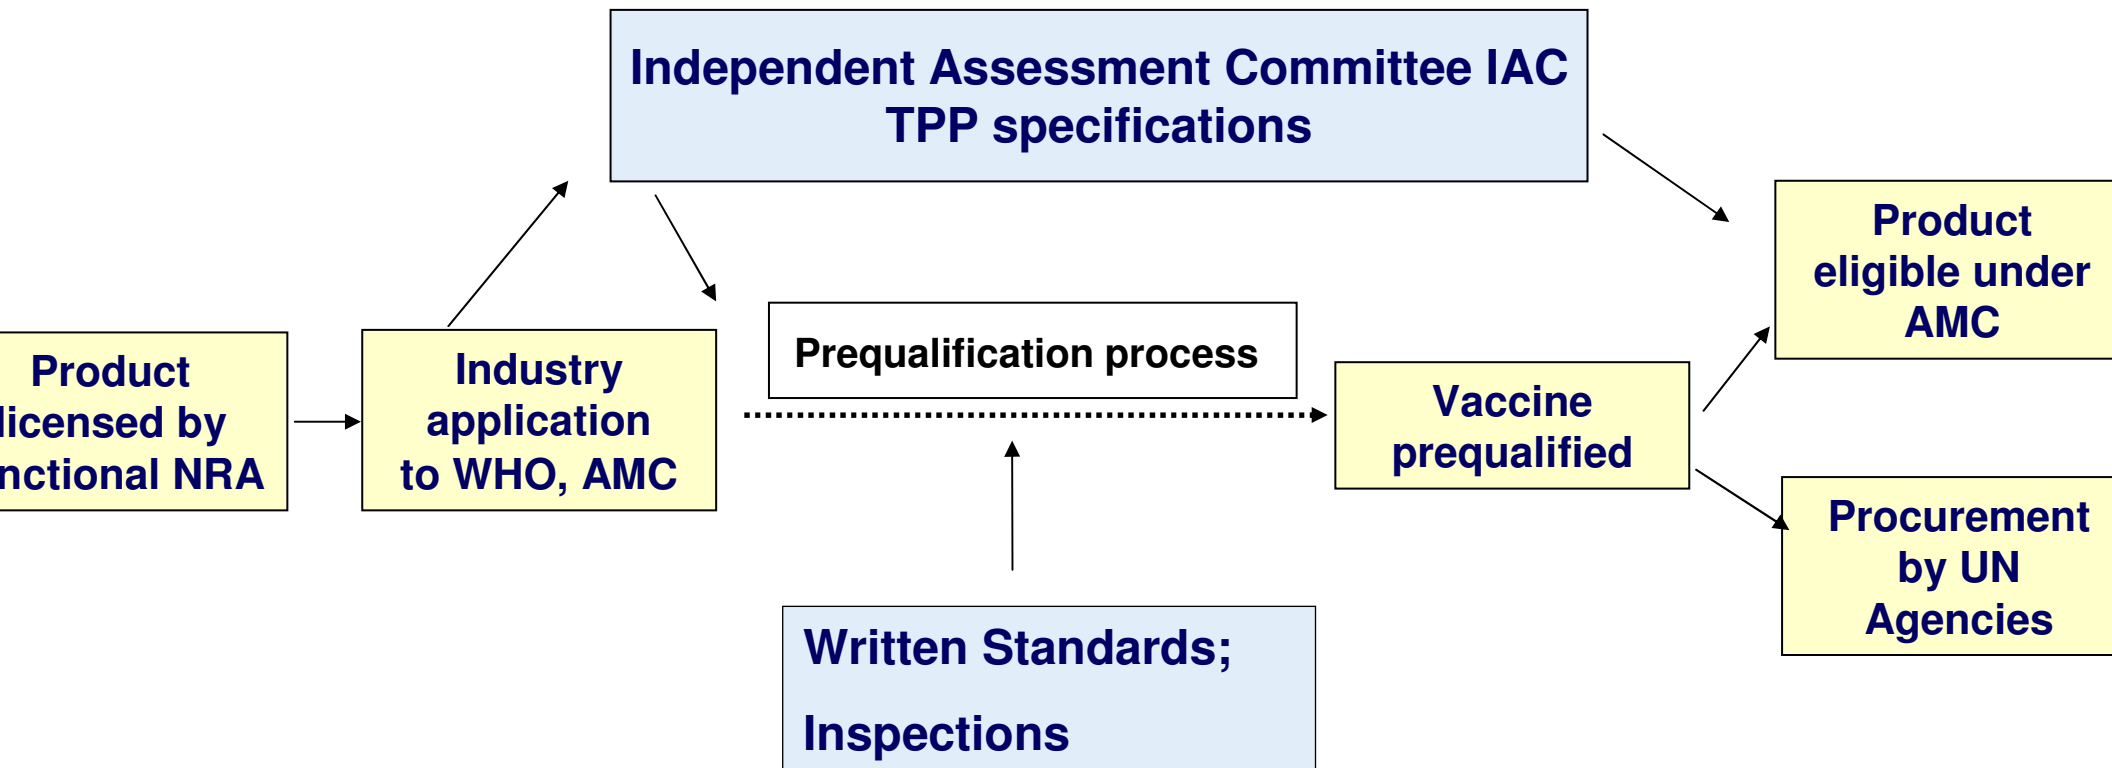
Independent Assessment Committee IAC
TPP specifications

Product licensed by nctional NRA

Industry application to WHO, AMC

Prequalification process

Vaccine prequalified

Product eligible under AMC

Procurement by UN Agencies

Written Standards;

Inspections